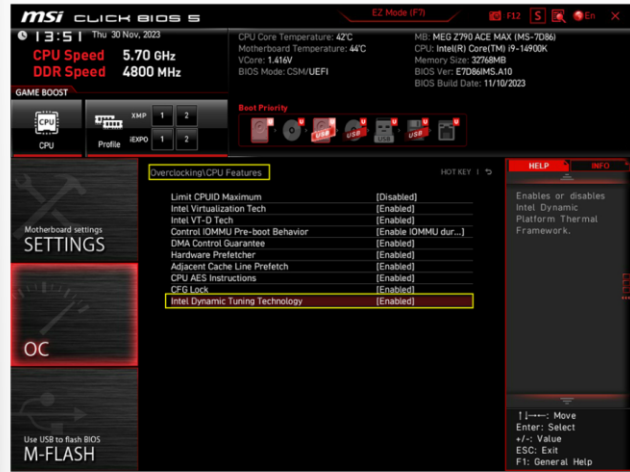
msi CLICK BIOS 5

EZ Mode (F7)

F12 S En

13:51 Thu 30 Nov, 2023

CPU Speed 5.70 GHz
DDR Speed 4800 MHz

CPU Core Temperature: 42°C
Motherboard Temperature: 44°C
VCore: 1.416V
BIOS Mode: CSM/UEFI

MB: MEG Z790 ACE MAX (MS-7D86)
CPU: Intel(R) Core(TM) i9-14900K
Memory Size: 32768MB
BIOS Ver: E7D86IMS.A10
BIOS Build Date: 11/10/2023

GAME BOOST

CPU

XMP 1 2
iEXPO 1 2
Profile

Boot Priority

USB USB USB

Motherboard settings
SETTINGS

OC

Use USB to flash BIOS
M-FLASH

Overclocking\CPU Features

HOT KEY |

| | |
|---|---|
| Limit CPUID Maximum | [Disabled] |
| Intel Virtualization Tech | [Enabled] |
| Intel VT-D Tech | [Enabled] |
| Control IOMMU Pre-boot Behavior | [Enable IOMMU dur...] |
| DMA Control Guarantee | [Enabled] |
| Hardware Prefetcher | [Enabled] |
| Adjacent Cache Line Prefetch | [Enabled] |
| CPU AES Instructions | [Enabled] |
| CFG Lock | [Enabled] |
| Intel Dynamic Tuning Technology | [Enabled] |

HELP INFO

Enables or disables Intel Dynamic Platform Thermal Framework.

↑↓←→: Move
Enter: Select
+/-: Value
ESC: Exit
F1: General Help